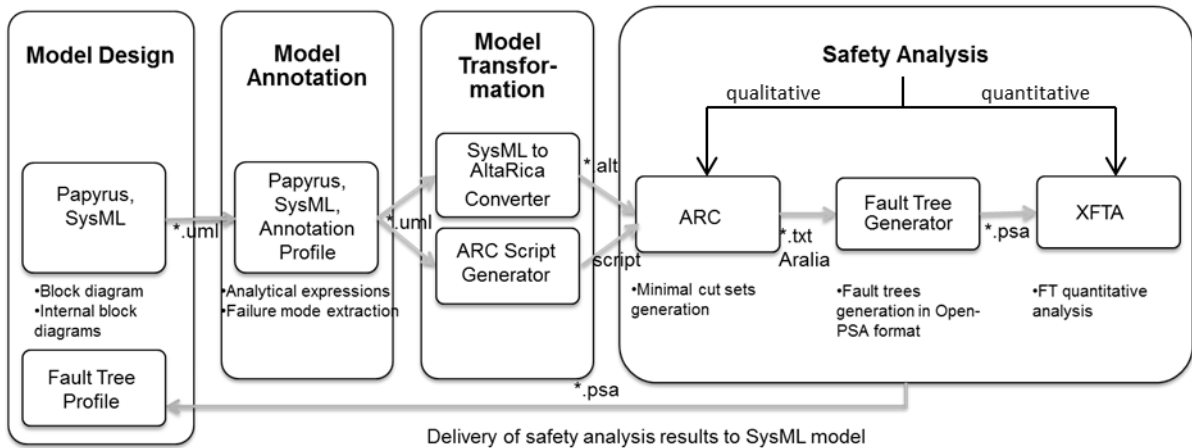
Model Design

Papyrus, SysML

•Block diagram
•Internal block diagrams

Fault Tree Profile

*.uml

Model Annotation

Papyrus, SysML, Annotation Profile

•Analytical expressions
•Failure mode extraction

*.uml

Model Transformation

SysML to AltaRica Converter

ARC Script Generator

*.alt

script

Safety Analysis

qualitative

quantitative

ARC

•Minimal cut sets generation

*.txt Aralia

Fault Tree Generator

•Fault trees generation in Open-PSA format

*.psa

XFTA

•FT quantitative analysis

*.psa

Delivery of safety analysis results to SysML model